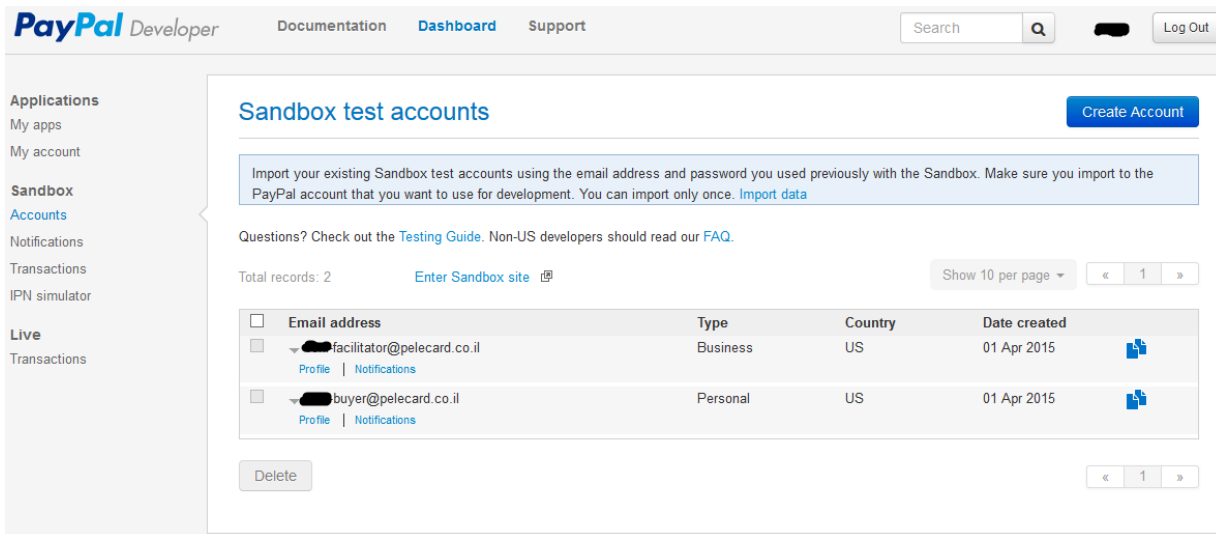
PayPal Developer Documentation Dashboard Support Search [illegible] Log Out

Applications
My apps
My account

Sandbox
Accounts
Notifications
Transactions
IPN simulator

Live
Transactions

Sandbox test accounts

Create Account

Import your existing Sandbox test accounts using the email address and password you used previously with the Sandbox. Make sure you import to the PayPal account that you want to use for development. You can import only once. Import data

Questions? Check out the Testing Guide. Non-US developers should read our FAQ.

Total records: 2 Enter Sandbox site

Show 10 per page « 1 »

| | Email address | Type | Country | Date created |
|---|---|---|---|---|
| | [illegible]facilitator@pelecard.co.il Profile \| Notifications | Business | US | 01 Apr 2015 |
| | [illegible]buyer@pelecard.co.il Profile \| Notifications | Personal | US | 01 Apr 2015 |

Delete

« 1 »